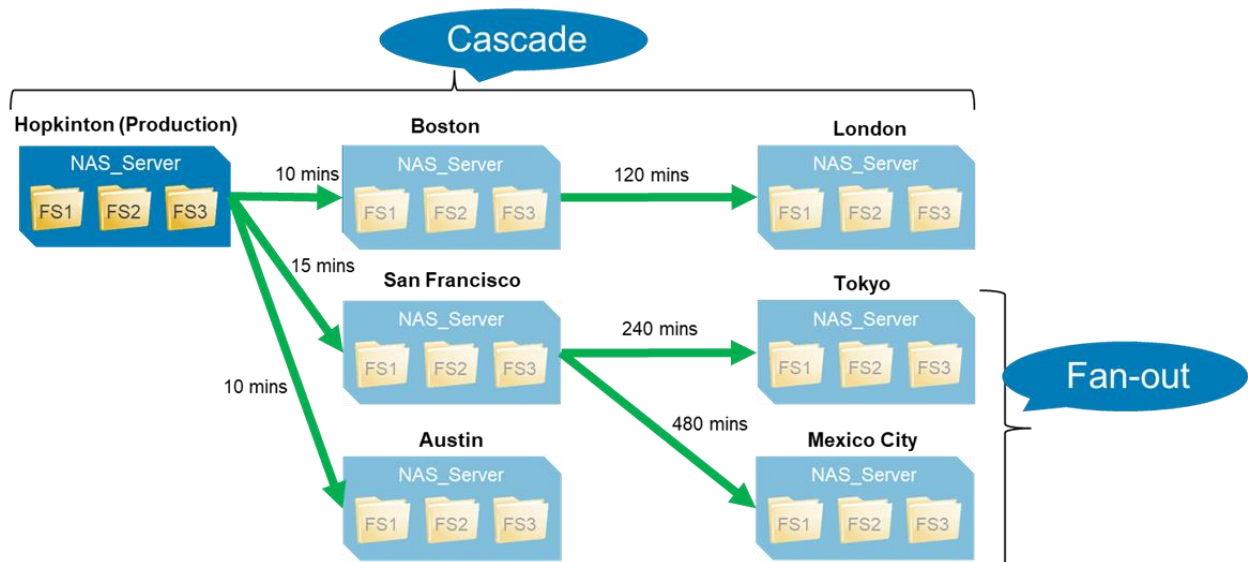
Cascade

Hopkinton (Production)
NAS_Server
FS1 FS2 FS3

10 mins

Boston
NAS_Server
FS1 FS2 FS3

120 mins

London
NAS_Server
FS1 FS2 FS3

15 mins

San Francisco
NAS_Server
FS1 FS2 FS3

240 mins

Tokyo
NAS_Server
FS1 FS2 FS3

Fan-out

10 mins

480 mins

Austin
NAS_Server
FS1 FS2 FS3

Mexico City
NAS_Server
FS1 FS2 FS3